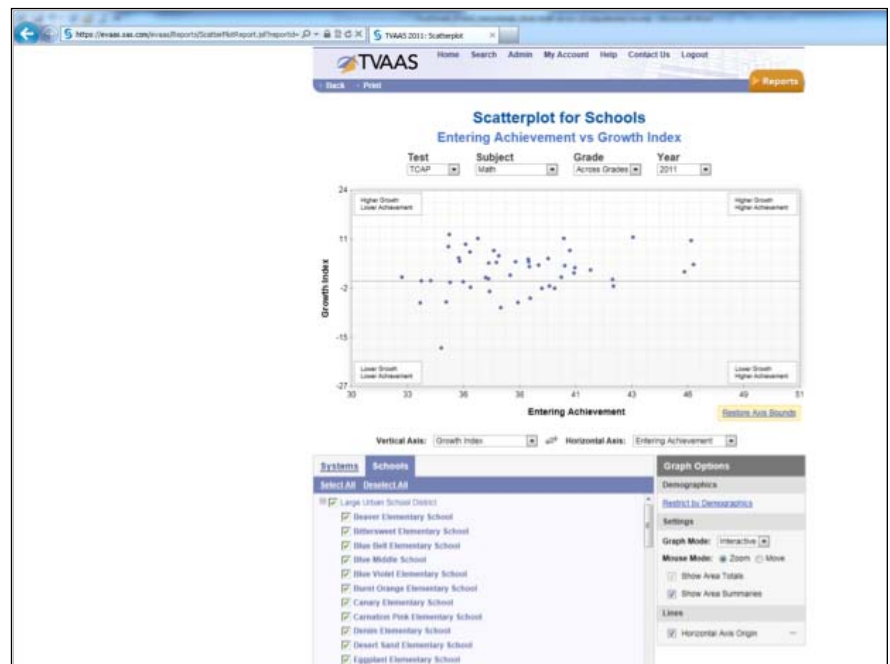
https://evaas.sas.com/evaas/Reports/ScatterPlotReport.jsf?reportId=

TVAAS 2011: Scatterplot

TVAAS

Home Search Admin My Account Help Contact Us Logout

Back Print

Reports

Scatterplot for Schools

Entering Achievement vs Growth Index

| Test | Subject | Grade | Year |
|---|---|---|---|
| TCAP | Math | Across Grades | 2011 |

Higher Growth Lower Achievement

Higher Growth Higher Achievement

Lower Growth Lower Achievement

Lower Growth Higher Achievement

24

11

-2

-15

-27

Growth Index

30 33 36 38 41 43 46 49 51

Entering Achievement

Restore Axis Bounds

Vertical Axis: Growth Index Horizontal Axis: Entering Achievement

Systems Schools

Select All Deselect All

Large Urban School District

Beaver Elementary School

Bittersweet Elementary School

Blue Bell Elementary School

Blue Middle School

Blue Violet Elementary School

Burnt Orange Elementary School

Canary Elementary School

Carnation Pink Elementary School

Denim Elementary School

Desert Sand Elementary School

Eggplant Elementary School

Graph Options

Demographics

Restrict by Demographics

Settings

Graph Mode: Interactive

Mouse Mode: Zoom Move

Show Area Totals

Show Area Summaries

Lines

Horizontal Axis Origin